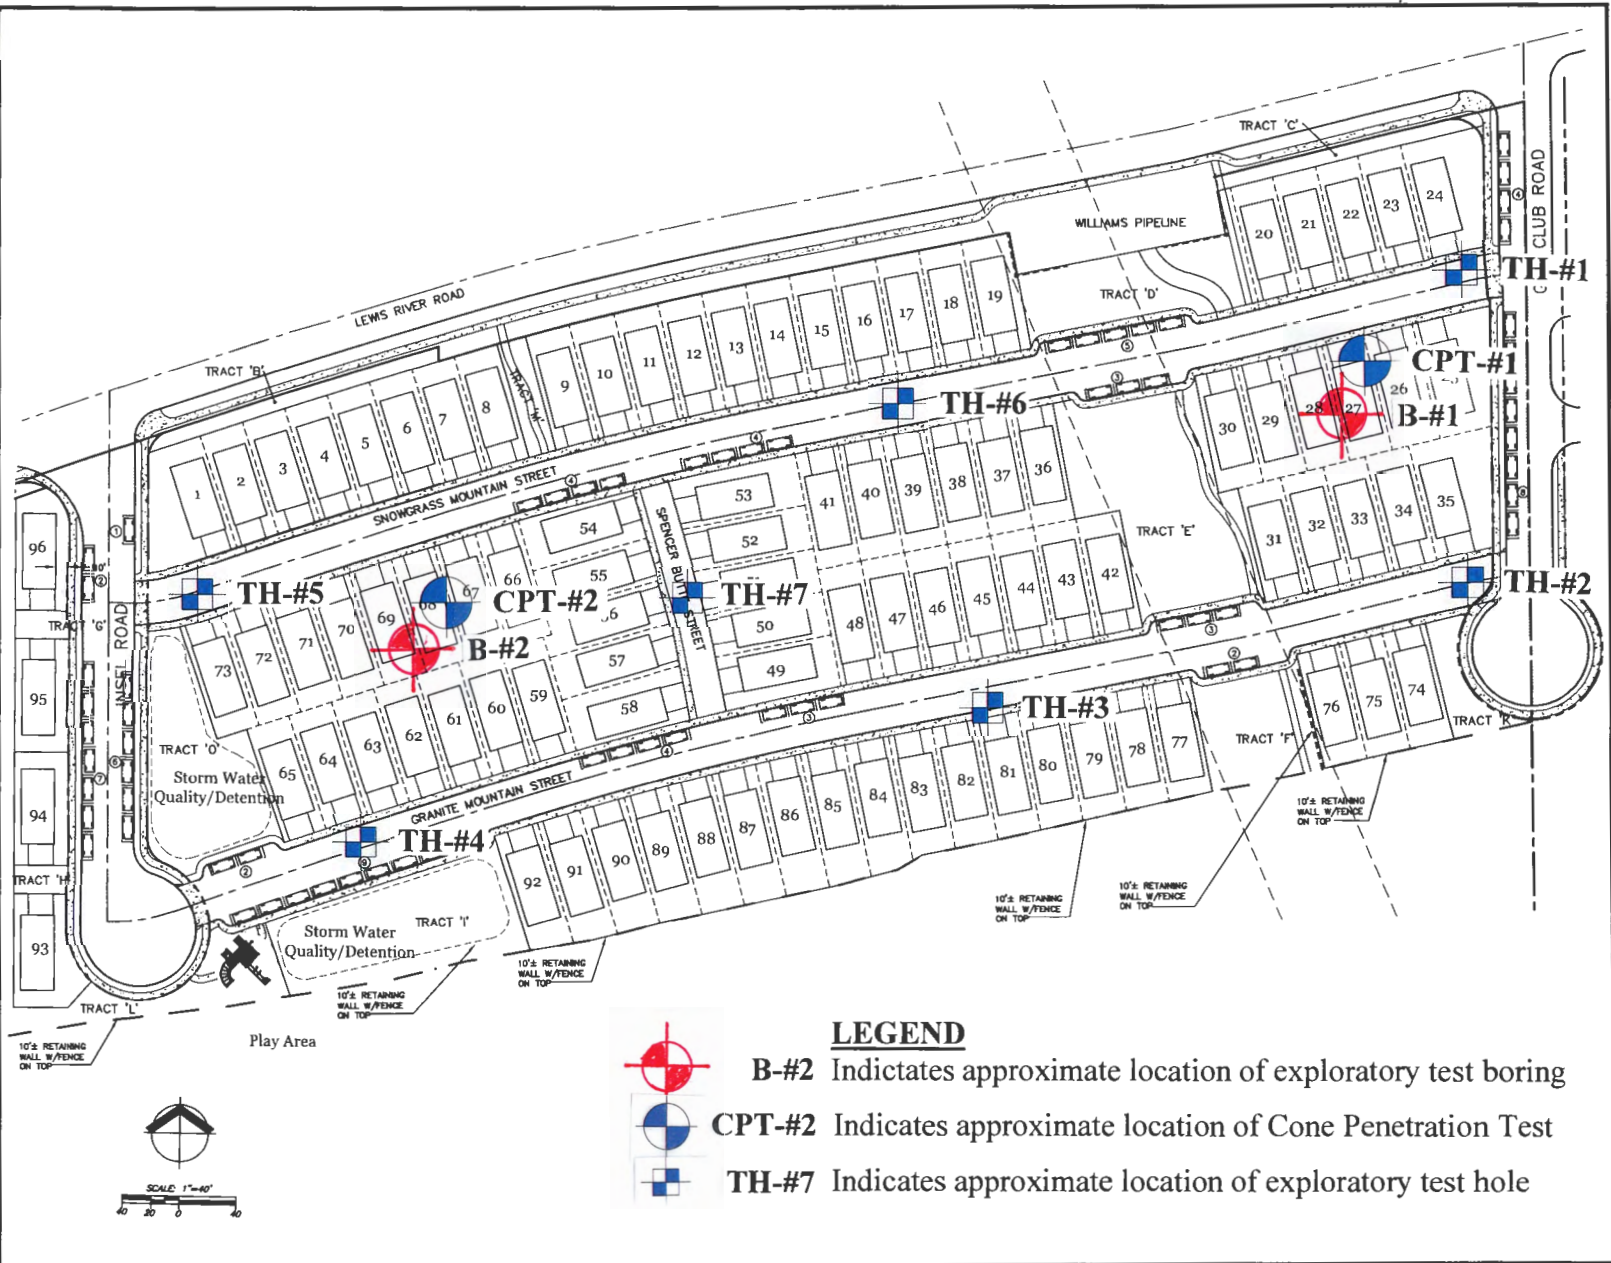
TRACT 'C'
WILLIAMS PIPELINE
CLUB ROAD
LEWIS RIVER ROAD
TRACT 'B'
TRACT 'D'
TH-#1
TH-#6
CPT-#1
B-#1
SNOWGRASS MOUNTAIN STREET
SPENCER BUTTE STREET
TRACT 'E'
TRACT 'G'
INSEL ROAD
TH-#5
CPT-#2
TH-#7
TH-#2
B-#2
TH-#3
TRACT 'O'
Storm Water Quality/Detention
TRACT 'F'
TRACT 'K'
GRANITE MOUNTAIN STREET
TH-#4
TRACT 'H'
10'± RETAINING WALL W/FENCE ON TOP
Storm Water Quality/Detention
TRACT 'I'
TRACT 'L'
Play Area

1 2 3 4 5 6 7 8 9 10 11 12 13 14 15 16 17 18 19 20 21 22 23 24 26 27 28 29 30 31 32 33 34 35 36 37 38 39 40 41 42 43 44 45 46 47 48 49 50 52 53 54 55 57 58 59 60 61 62 63 64 65 66 67 68 69 70 71 72 73 74 75 76 77 78 79 80 81 82 83 84 85 86 87 88 89 90 91 92 93 94 95 96

LEGEND
B-#2 Indictates approximate location of exploratory test boring
CPT-#2 Indicates approximate location of Cone Penetration Test
TH-#7 Indicates approximate location of exploratory test hole

SCALE: 1"=40'
40 20 0 40